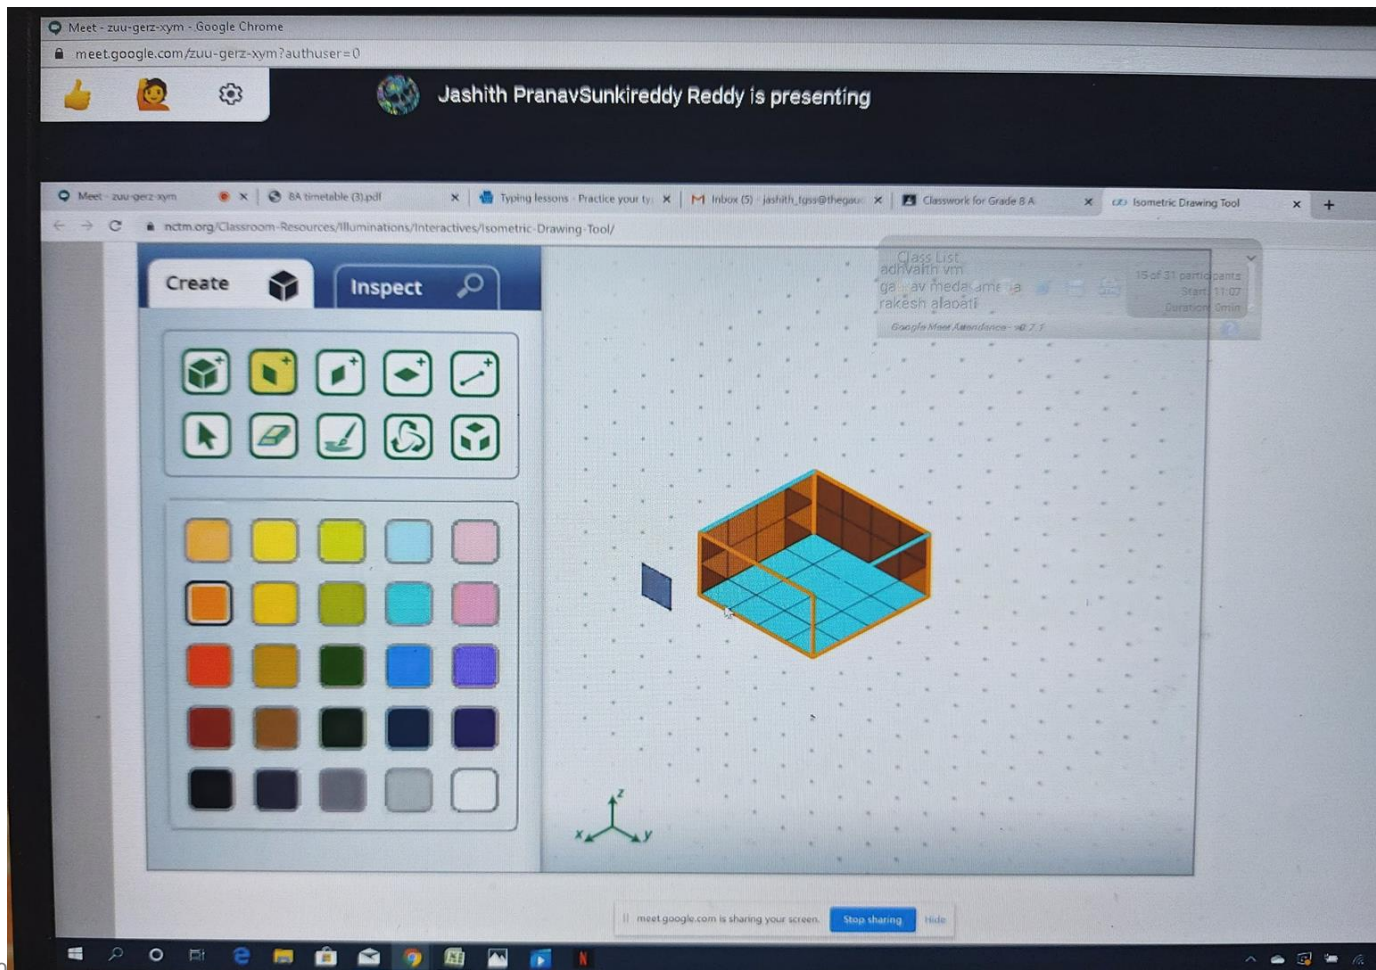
Meet - zuu-gerz-xym - Google Chrome
meet.google.com/zuu-gerz-xym?authuser=0

Jashith PranavSunkireddy Reddy is presenting

Meet - zuu-gerz-xym
8A timetable (3).pdf
Typing lessons - Practice your ty
Inbox (5) - jashith_tgss@thegau
Classwork for Grade 8 A
Isometric Drawing Tool

nctm.org/Classroom-Resources/Illuminations/Interactives/Isometric-Drawing-Tool/

Class List
adhvaith vm
ga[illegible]av meda ame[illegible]a
rakesh alaoati
15 of 31 participants
Start 11:07
Duration 0min
Google Meet Attendance - v0.7.1

Create
Inspect

z
x
y

meet.google.com is sharing your screen.
Stop sharing
Hide